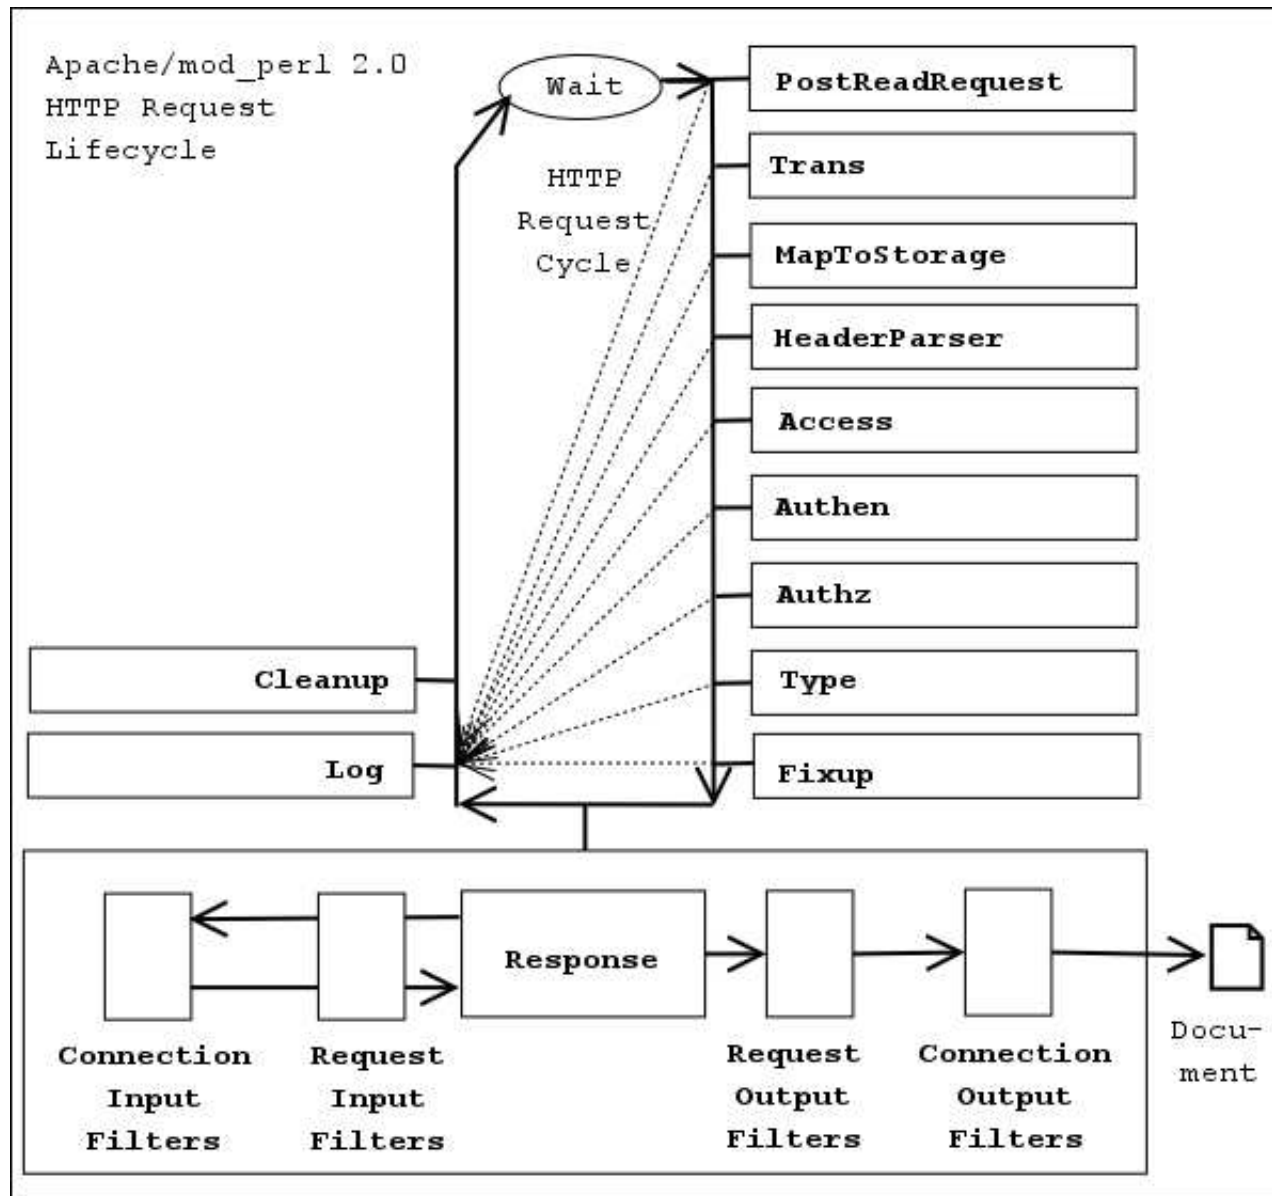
Apache/mod_perl 2.0
HTTP Request
Lifecycle

Wait

HTTP
Request
Cycle

PostReadRequest

Trans

MapToStorage

HeaderParser

Access

Authen

Authz

Type

Fixup

Cleanup

Log

Response

Connection
Input
Filters

Request
Input
Filters

Request
Output
Filters

Connection
Output
Filters

Document